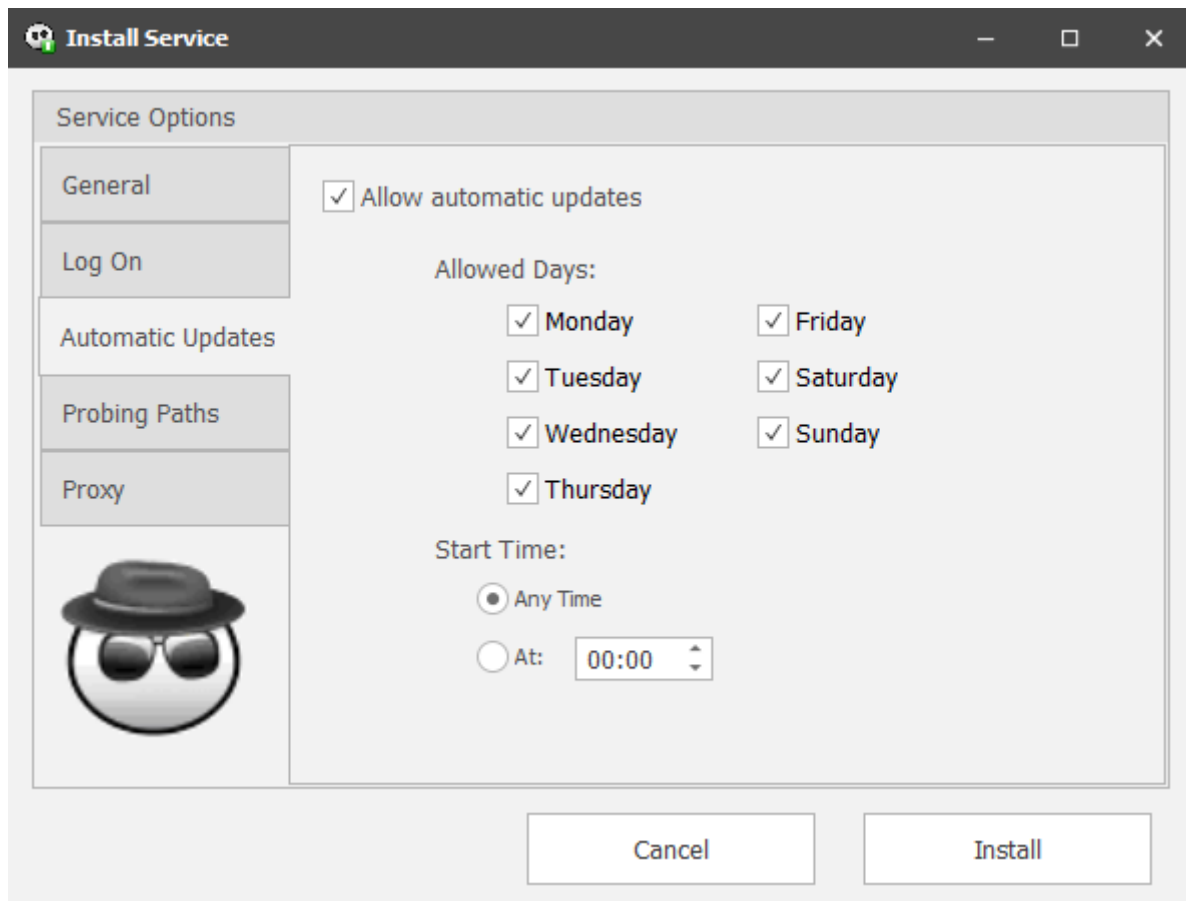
Install Service

Service Options

General

Log On

Automatic Updates

Probing Paths

Proxy

Allow automatic updates

Allowed Days:

Monday

Tuesday

Wednesday

Thursday

Friday

Saturday

Sunday

Start Time:

Any Time

At: 00:00

Cancel

Install